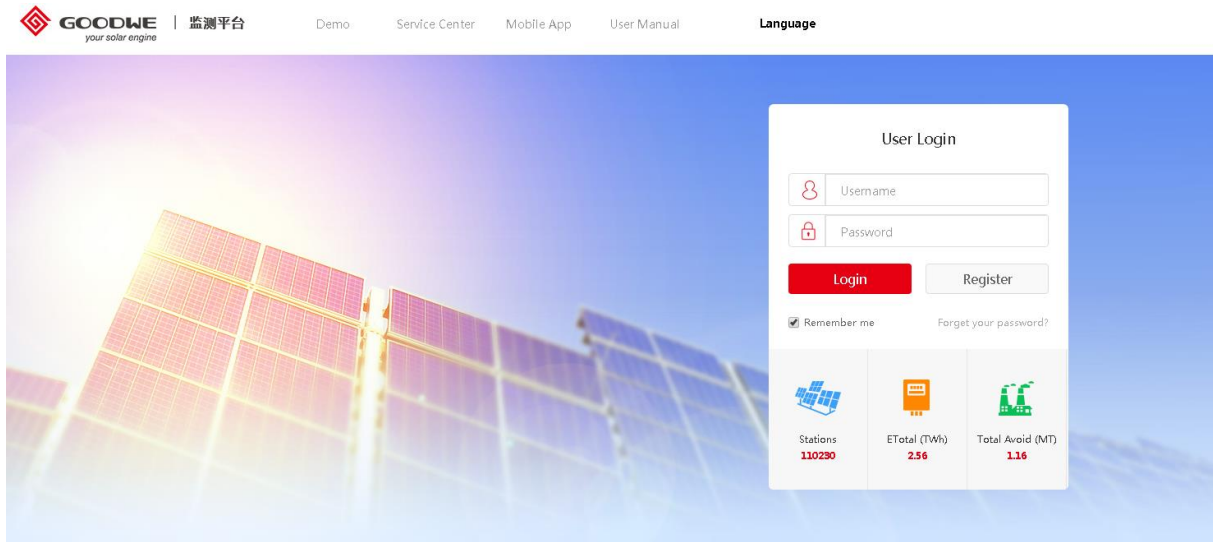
GOODWE
your solar engine
监测平台
Demo
Service Center
Mobile App
User Manual
Language

User Login
Username
Password
Login
Register
Remember me
Forget your password?

Stations
110230
ETotal (TWh)
2.56
Total Avoid (MT)
1.16